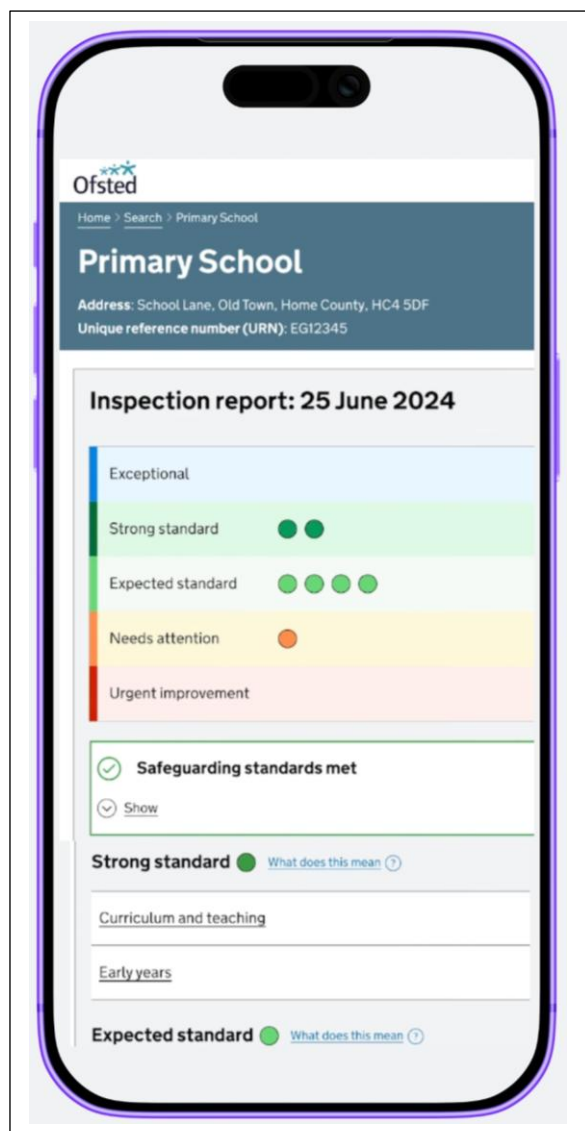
Ofsted

Home > Search > Primary School

Primary School

Address: School Lane, Old Town, Home County, HC4 5DF
Unique reference number (URN): EG12345

Inspection report: 25 June 2024

Exceptional

Strong standard

Expected standard

Needs attention

Urgent improvement

Safeguarding standards met

Show

Strong standard What does this mean ?

Curriculum and teaching

Early years

Expected standard What does this mean ?